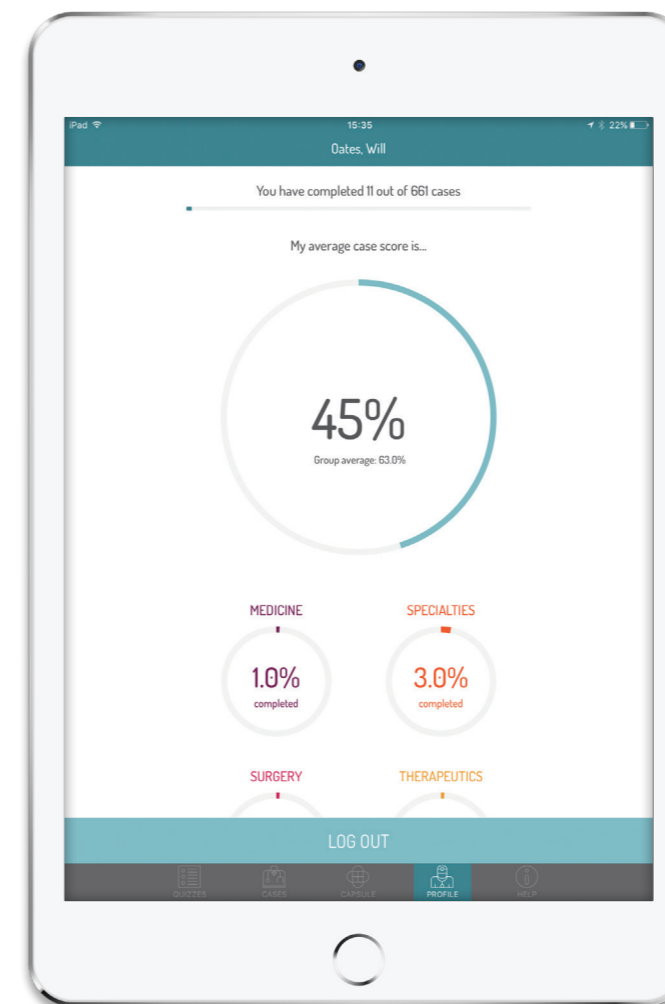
iPad
15:35
22%
Oates, Will

You have completed 11 out of 661 cases

My average case score is...

45%
Group average: 63.0%

MEDICINE
1.0%
completed

SPECIALTIES
3.0%
completed

SURGERY

THERAPEUTICS

LOG OUT

QUIZZES
CASES
CAPSULE
PROFILE
HELP